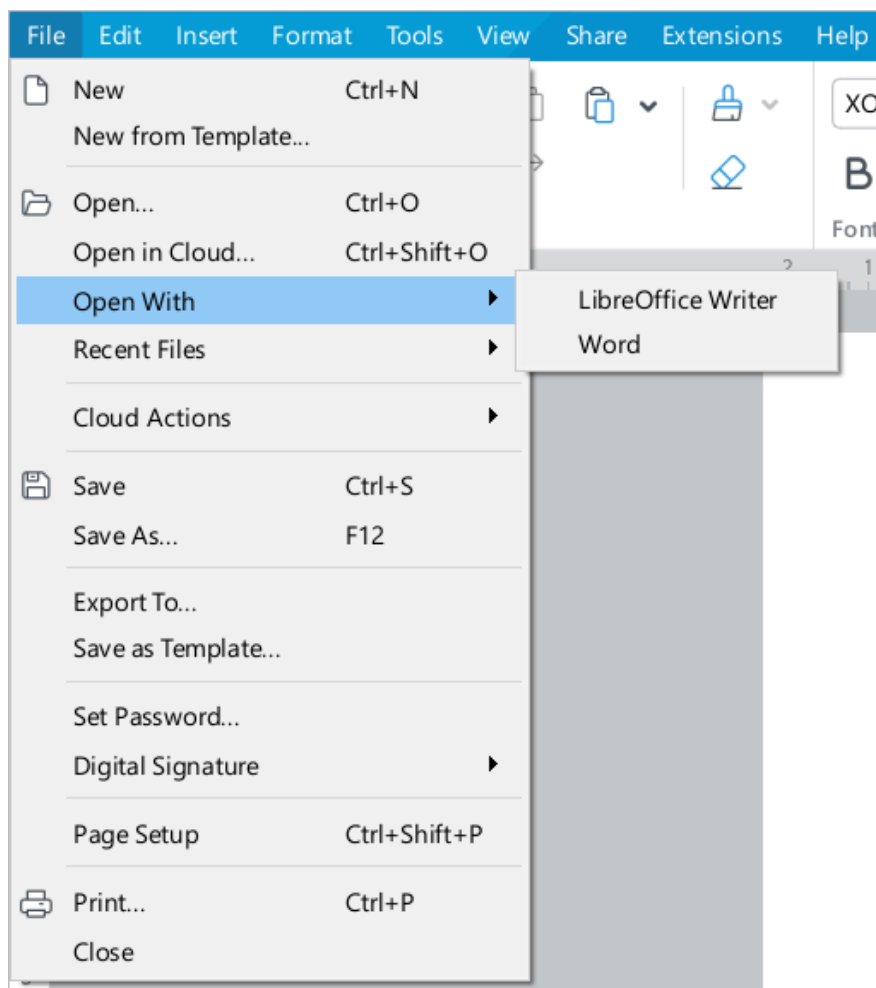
File Edit Insert Format Tools View Share Extensions Help

New Ctrl+N
New from Template...
Open... Ctrl+O
Open in Cloud... Ctrl+Shift+O
Open With
Recent Files
Cloud Actions
Save Ctrl+S
Save As... F12
Export To...
Save as Template...
Set Password...
Digital Signature
Page Setup Ctrl+Shift+P
Print... Ctrl+P
Close

LibreOffice Writer
Word

XO
B
Font
2 1